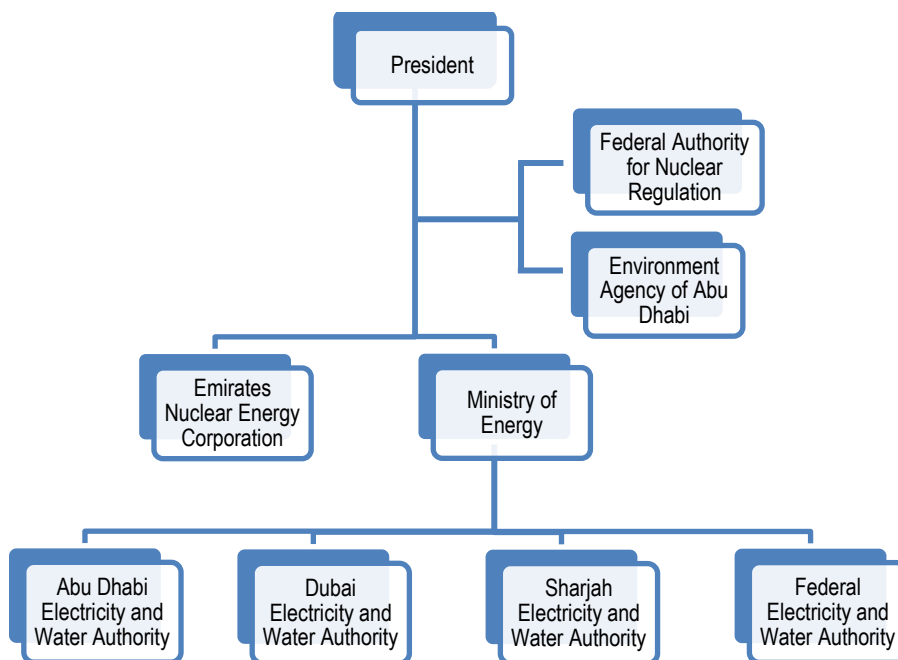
President

Federal Authority for Nuclear Regulation

Environment Agency of Abu Dhabi

Emirates Nuclear Energy Corporation

Ministry of Energy

Abu Dhabi Electricity and Water Authority

Dubai Electricity and Water Authority

Sharjah Electricity and Water Authority

Federal Electricity and Water Authority